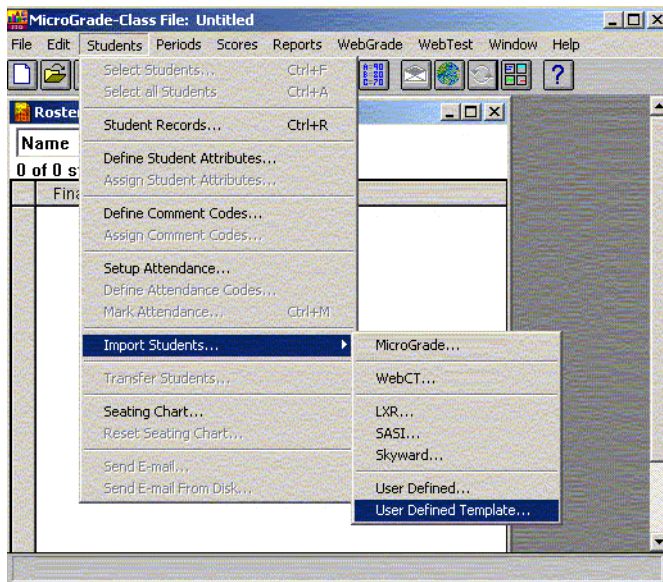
MicroGrade-Class File: Untitled

File Edit Students Periods Scores Reports WebGrade WebTest Window Help

Roster
Name
0 of 0 s
Fina

Select Students... Ctrl+F
Select all Students Ctrl+A
Student Records... Ctrl+R
Define Student Attributes...
Assign Student Attributes...
Define Comment Codes...
Assign Comment Codes...
Setup Attendance...
Define Attendance Codes...
Mark Attendance... Ctrl+M
Import Students...
Transfer Students...
Seating Chart...
Reset Seating Chart...
Send E-mail...
Send E-mail From Disk...

MicroGrade...
WebCT...
LXR...
SASI...
Skyward...
User Defined...
User Defined Template...